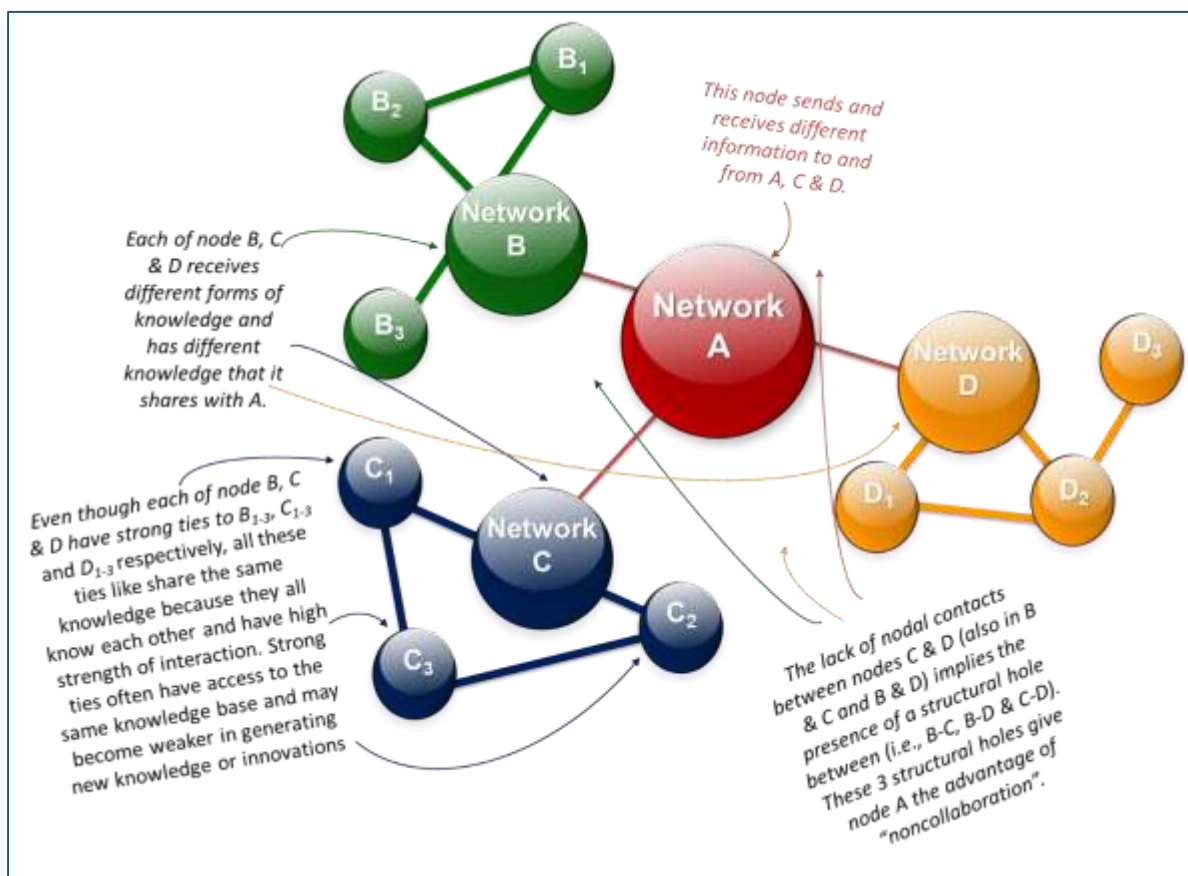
$B_1$

$B_2$

Network B

$B_3$

This node sends and receives different information to and from A, C & D.

Each of node B, C & D receives different forms of knowledge and has different knowledge that it shares with A.

Network A

Network D

$D_3$

$D_1$

$D_2$

$C_1$

Network C

$C_2$

$C_3$

Even though each of node B, C & D have strong ties to $B_{1-3}$, $C_{1-3}$ and $D_{1-3}$ respectively, all these ties like share the same knowledge because they all know each other and have high strength of interaction. Strong ties often have access to the same knowledge base and may become weaker in generating new knowledge or innovations

The lack of nodal contacts between nodes C & D (also in B & C and B & D) implies the presence of a structural hole between (i.e., B-C, B-D & C-D). These 3 structural holes give node A the advantage of "noncollaboration".